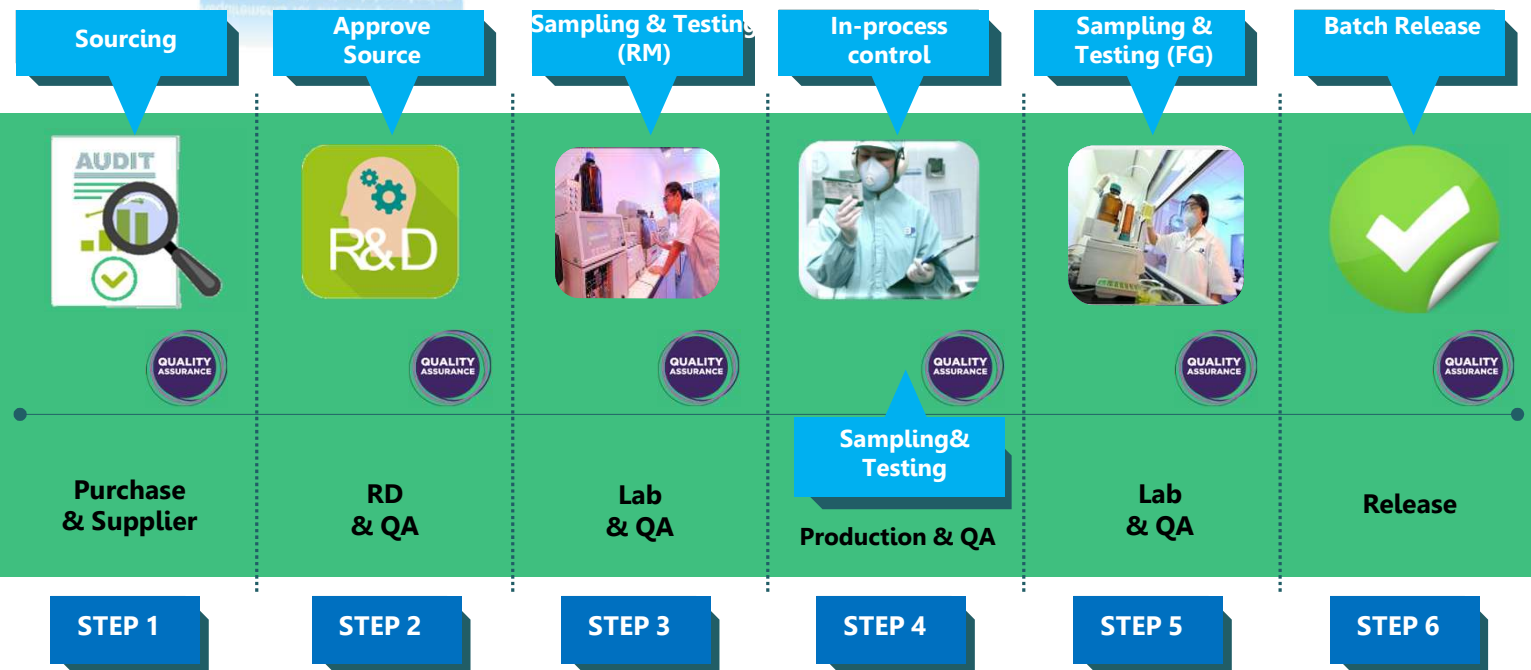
Sourcing

Approve Source

Sampling & Testing (RM)

In-process control

Sampling & Testing (FG)

Batch Release

AUDIT

R&D

QUALITY ASSURANCE

QUALITY ASSURANCE

QUALITY ASSURANCE

QUALITY ASSURANCE

QUALITY ASSURANCE

QUALITY ASSURANCE

Sampling& Testing

Purchase & Supplier

RD & QA

Lab & QA

Production & QA

Lab & QA

Release

STEP 1

STEP 2

STEP 3

STEP 4

STEP 5

STEP 6